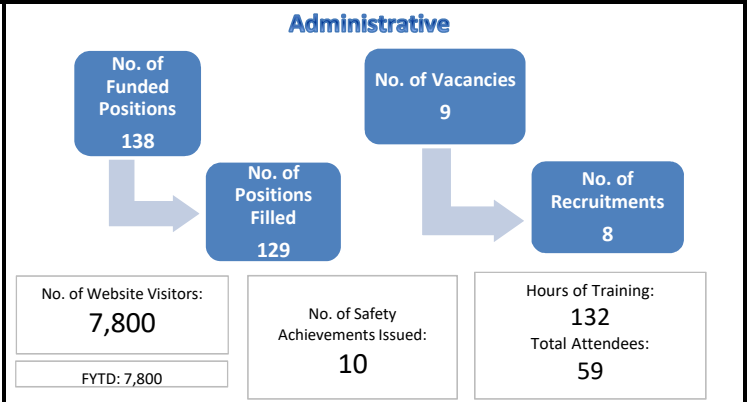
Administrative

No. of Funded Positions
138

No. of Positions Filled
129

No. of Vacancies
9

No. of Recruitments
8

No. of Website Visitors:
7,800

FYTD: 7,800

No. of Safety Achievements Issued:
10

Hours of Training:
132
Total Attendees:
59